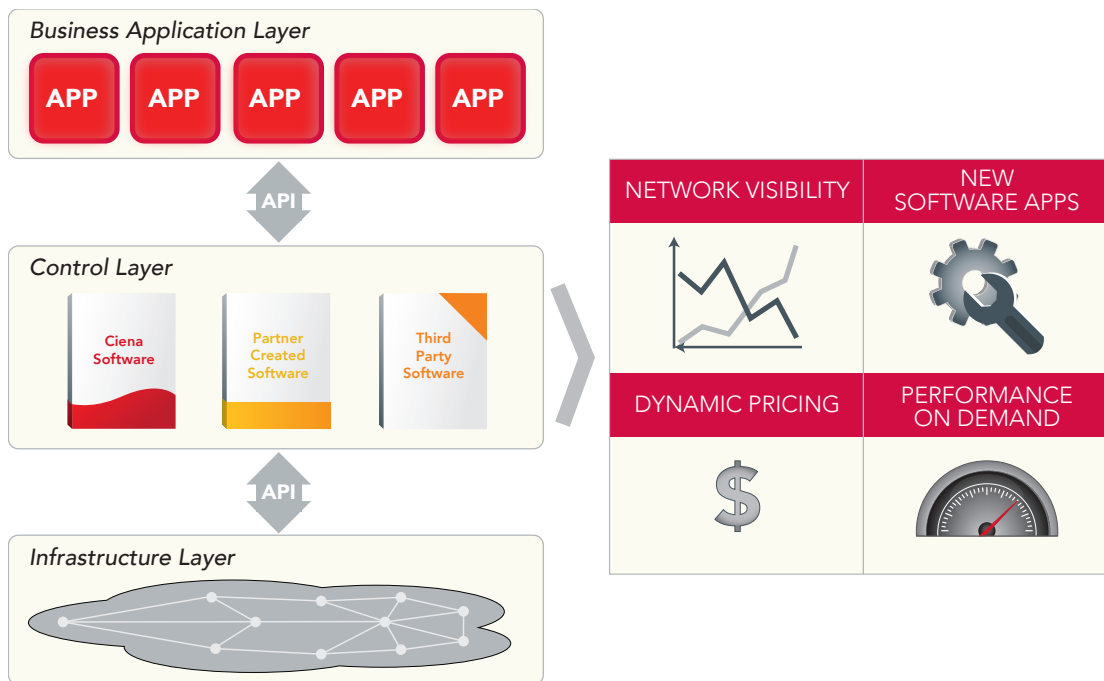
Business Application Layer

APP APP APP APP APP

API

Control Layer

Ciena Software

Partner Created Software

Third Party Software

API

Infrastructure Layer

NETWORK VISIBILITY

NEW SOFTWARE APPS

DYNAMIC PRICING

PERFORMANCE ON DEMAND

$